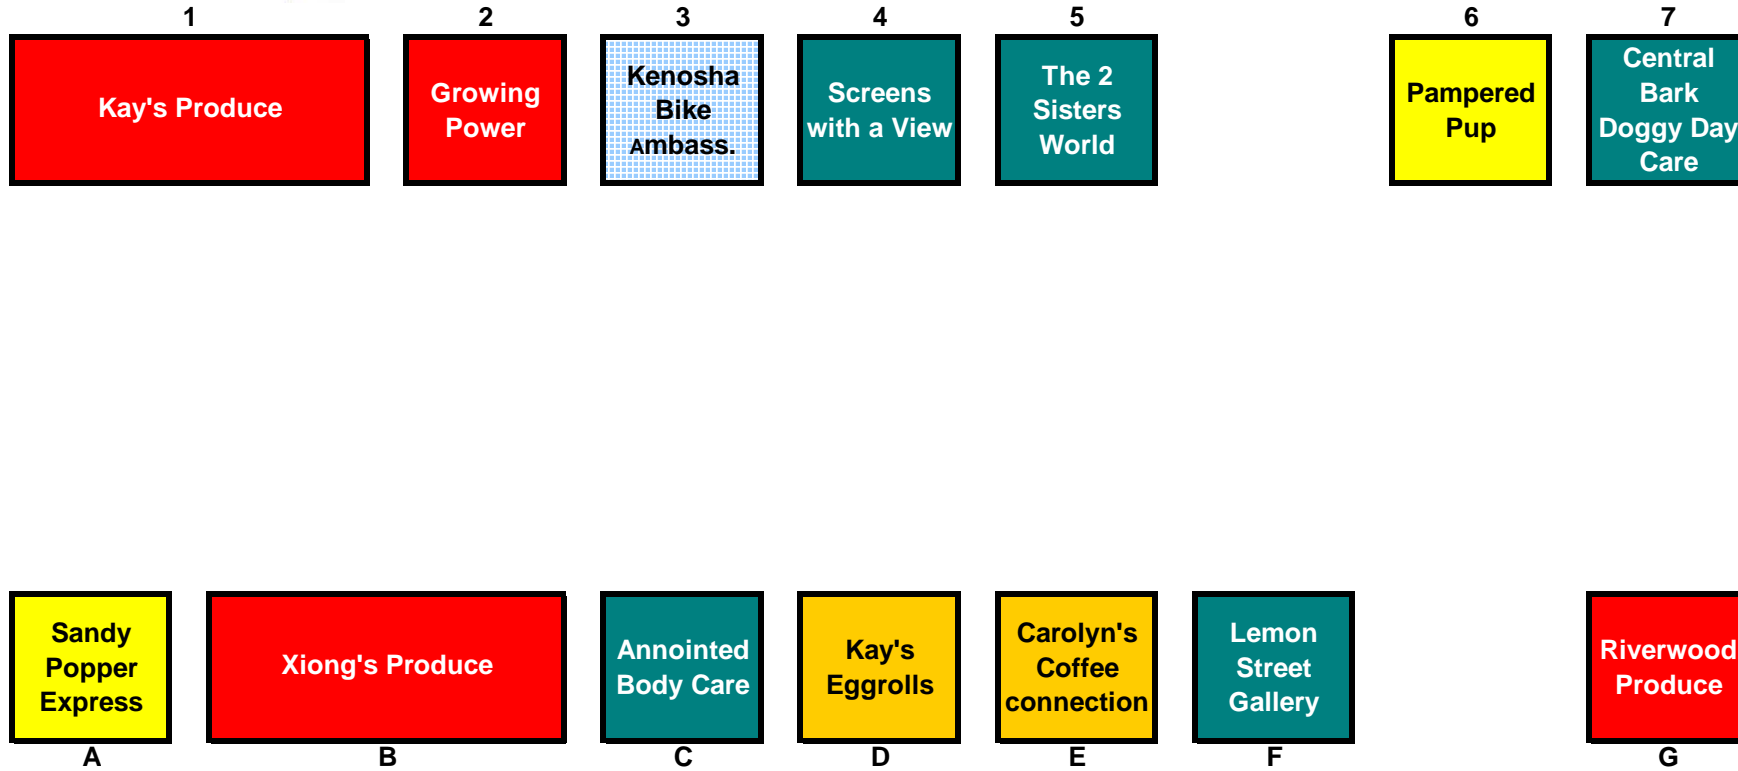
1
Kay's Produce

2
Growing Power

3
Kenosha Bike Ambass.

4
Screens with a View

5
The 2 Sisters World

6
Pampered Pup

7
Central Bark Doggy Day Care

Sandy Popper Express
A

Xiong's Produce
B

Annointed Body Care
C

Kay's Eggrolls
D

Carolyn's Coffee connection
E

Lemon Street Gallery
F

Riverwood Produce
G